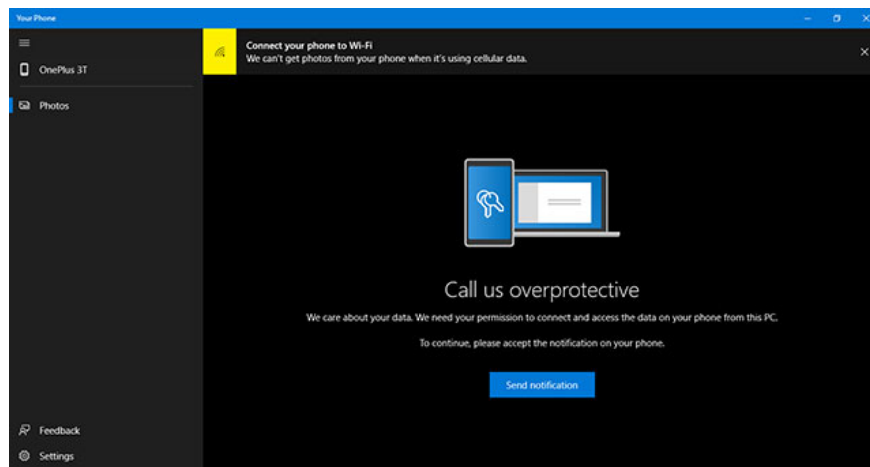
Your Phone

OnePlus 3T

Photos

Connect your phone to Wi-Fi
We can't get photos from your phone when it's using cellular data.

Call us overprotective

We care about your data. We need your permission to connect and access the data on your phone from this PC.

To continue, please accept the notification on your phone.

Send notification

Feedback

Settings